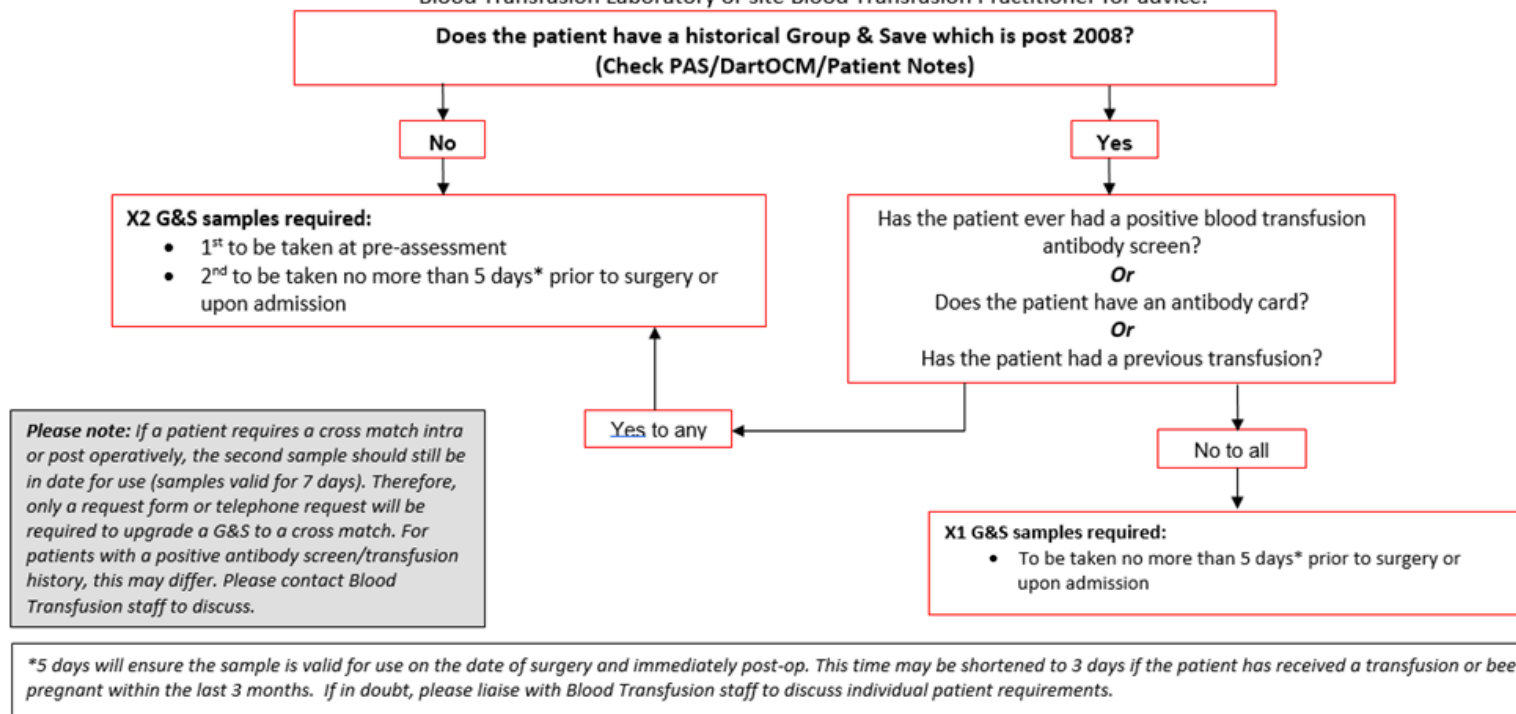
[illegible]

**Does the patient have a historical Group & Save which is post 2008?**
**(Check PAS/DartOCM/Patient Notes)**

**No**

**Yes**

**X2 G&S samples required:**
- $1^{st}$ to be taken at pre-assessment
- $2^{nd}$ to be taken no more than 5 days* prior to surgery or upon admission

Has the patient ever had a positive blood transfusion antibody screen?
*Or*
Does the patient have an antibody card?
*Or*
Has the patient had a previous transfusion?

*Please note: If a patient requires a cross match intra or post operatively, the second sample should still be in date for use (samples valid for 7 days). Therefore, only a request form or telephone request will be required to upgrade a G&S to a cross match. For patients with a positive antibody screen/transfusion history, this may differ. Please contact Blood Transfusion staff to discuss.*

Yes to any

No to all

**X1 G&S samples required:**
- To be taken no more than 5 days* prior to surgery or upon admission

*\*5 days will ensure the sample is valid for use on the date of surgery and immediately post-op. This time may be shortened to 3 days if the patient has received a transfusion or bee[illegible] pregnant within the last 3 months. If in doubt, please liaise with Blood Transfusion staff to discuss individual patient requirements.*